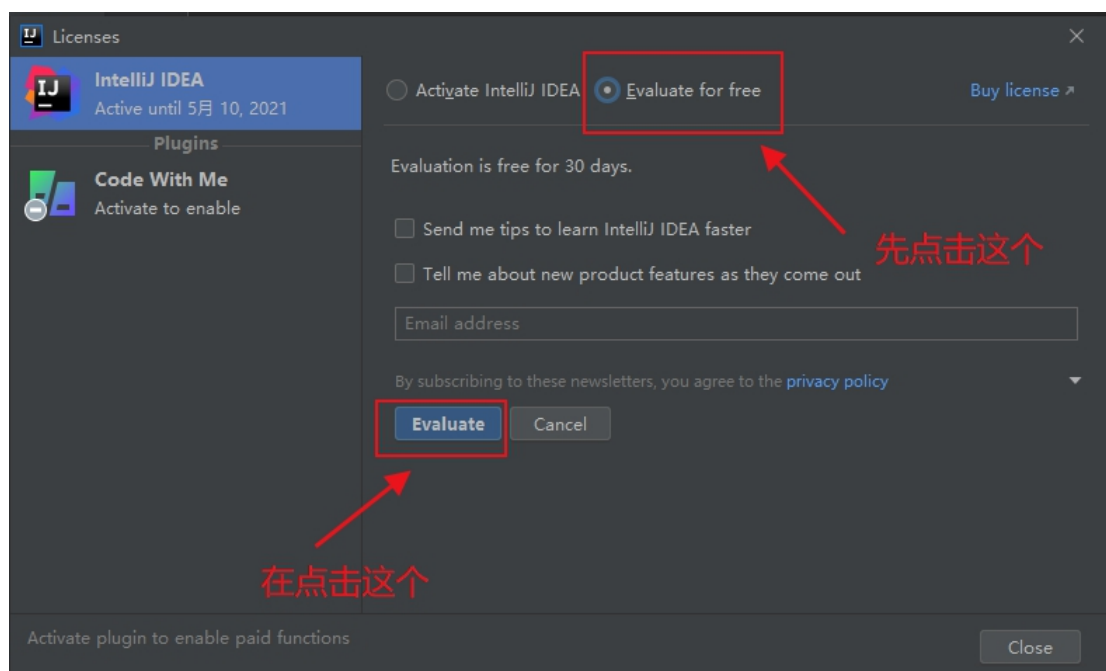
IJ Licenses

×

IntelliJ IDEA
Active until 5月 10, 2021

Plugins

Code With Me
Activate to enable

Activate IntelliJ IDEA

Evaluate for free

Buy license ↗

Evaluation is free for 30 days.

Send me tips to learn IntelliJ IDEA faster

Tell me about new product features as they come out

先点击这个

Email address

By subscribing to these newsletters, you agree to the privacy policy

Evaluate

Cancel

在点击这个

Activate plugin to enable paid functions

Close